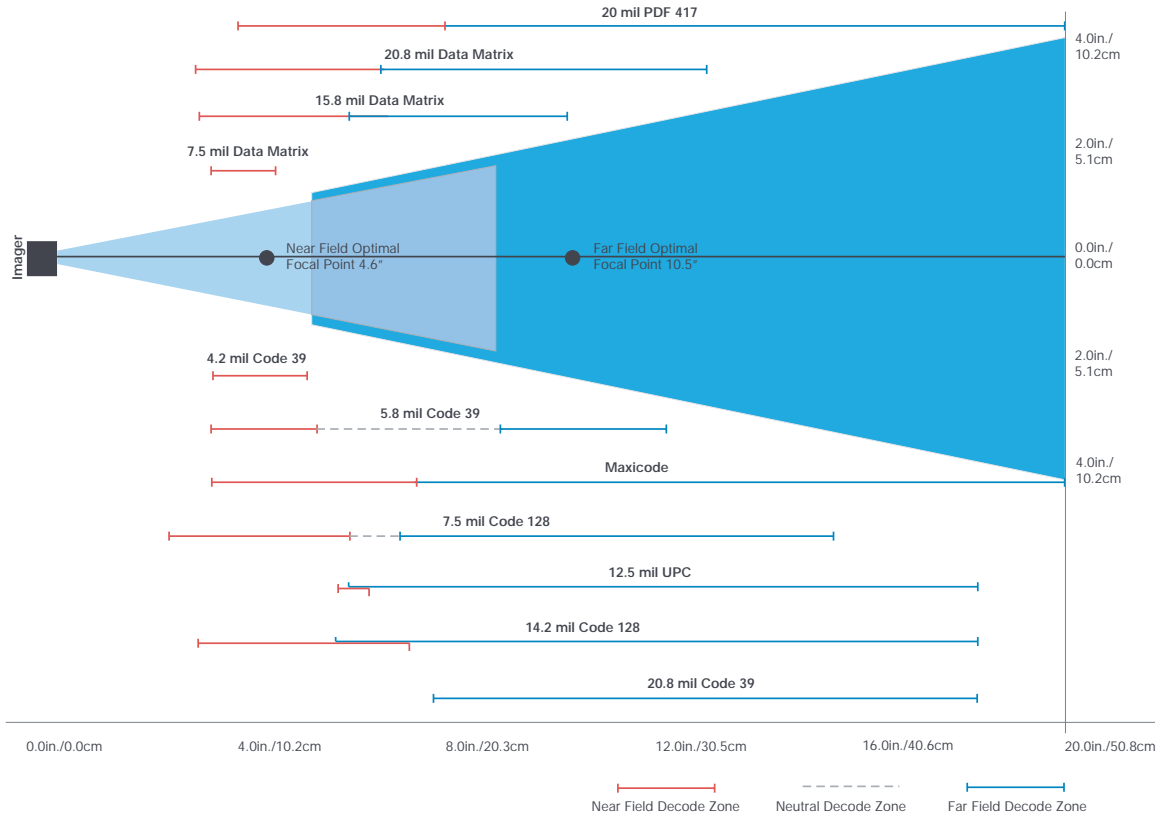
20 mil PDF 417

20.8 mil Data Matrix

15.8 mil Data Matrix

7.5 mil Data Matrix

Imager

Near Field Optimal Focal Point 4.6"

Far Field Optimal Focal Point 10.5"

4.0in./ 10.2cm

2.0in./ 5.1cm

0.0in./ 0.0cm

2.0in./ 5.1cm

4.0in./ 10.2cm

4.2 mil Code 39

5.8 mil Code 39

Maxicode

7.5 mil Code 128

12.5 mil UPC

14.2 mil Code 128

20.8 mil Code 39

0.0in./0.0cm

4.0in./10.2cm

8.0in./20.3cm

12.0in./30.5cm

16.0in./40.6cm

20.0in./50.8cm

Near Field Decode Zone

Neutral Decode Zone

Far Field Decode Zone